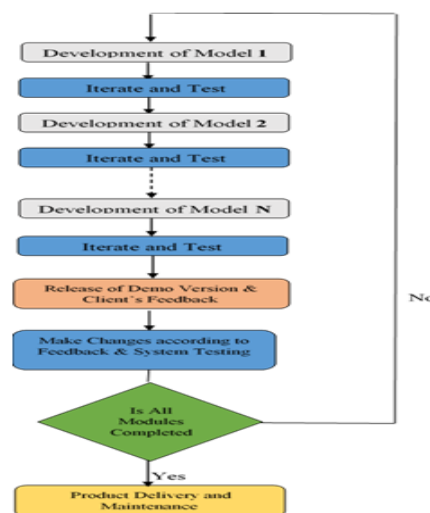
Development of Model 1

Iterate and Test

Development of Model 2

Iterate and Test

Development of Model N

Iterate and Test

Release of Demo Version & Client's Feedback

Make Changes according to Feedback & System Testing

Is All Modules Completed

No

Yes

Product Delivery and Maintenance